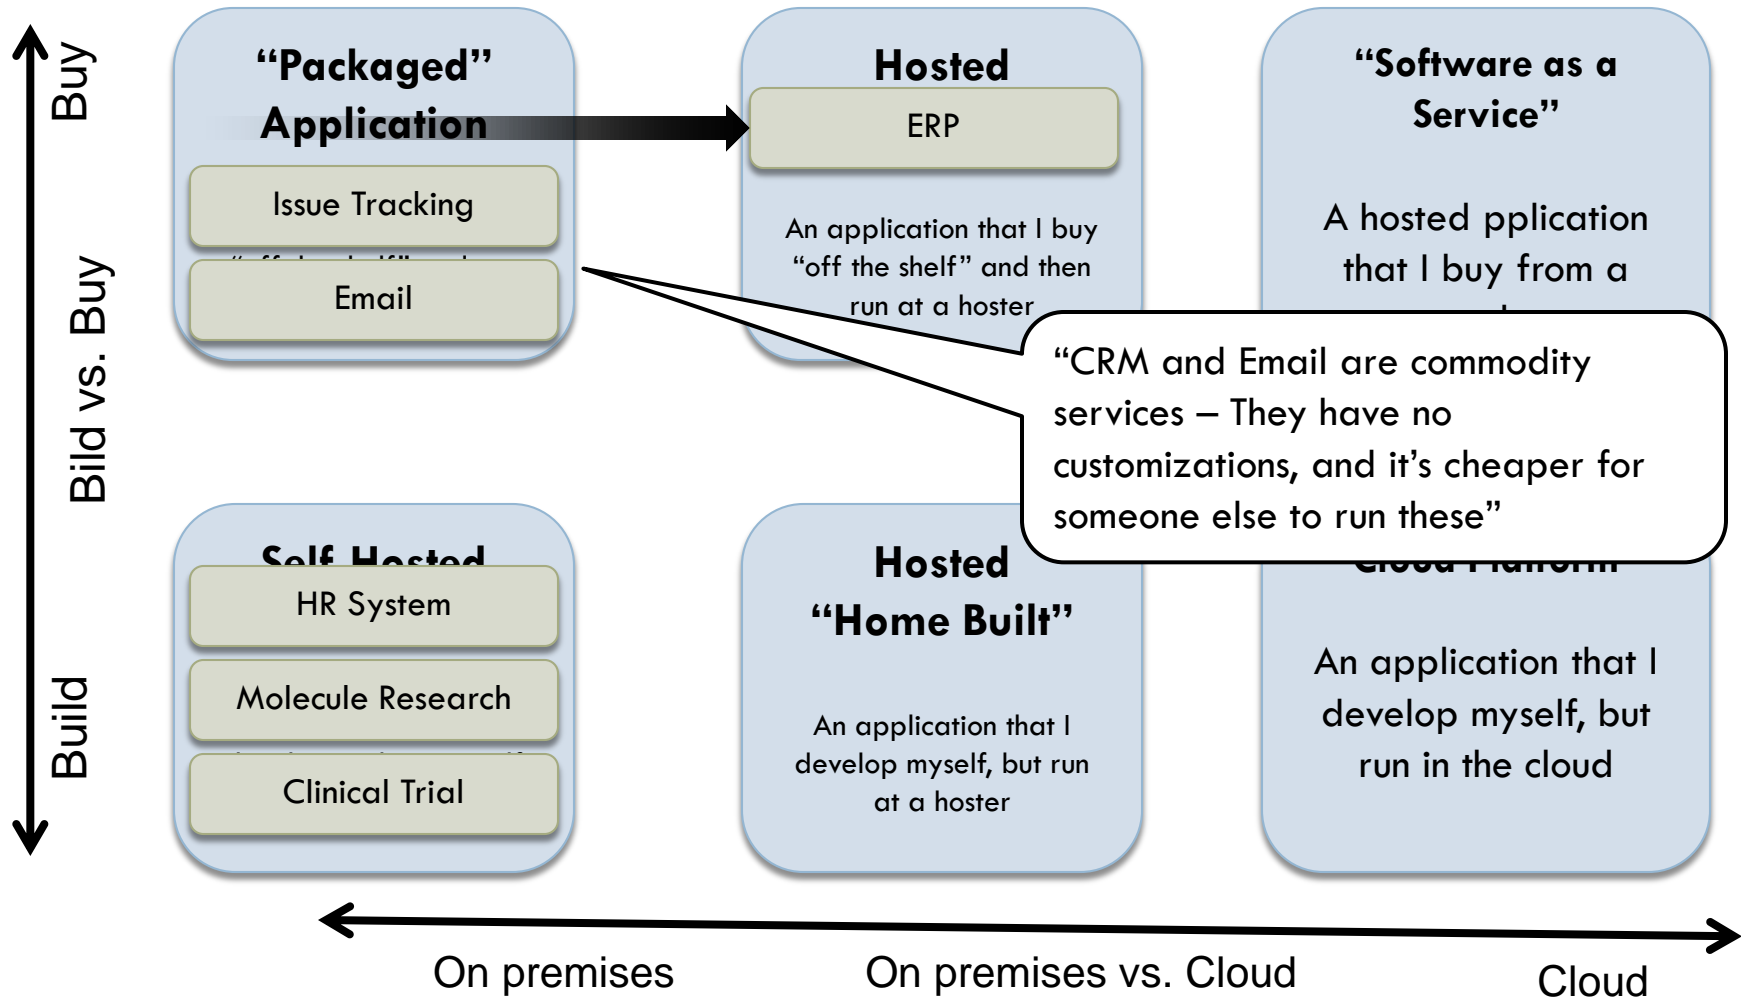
Buy

Bild vs. Buy

Build

"Packaged" Application

Issue Tracking

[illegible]

Email

Hosted

ERP

An application that I buy "off the shelf" and then run at a hoster

"Software as a Service"

A hosted pplication that I buy from a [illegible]

"CRM and Email are commodity services – They have no customizations, and it's cheaper for someone else to run these"

Self Hosted

HR System

Molecule Research

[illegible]

Clinical Trial

Hosted "Home Built"

An application that I develop myself, but run at a hoster

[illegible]

An application that I develop myself, but run in the cloud

On premises

On premises vs. Cloud

Cloud